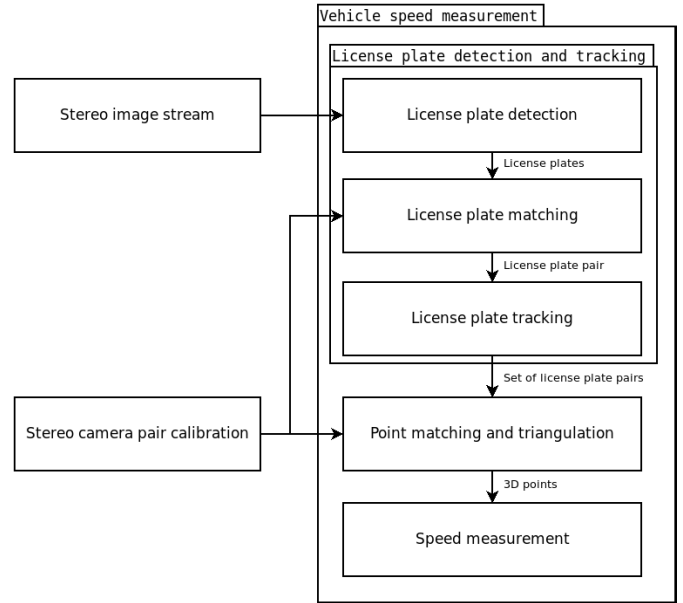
Vehicle speed measurement

License plate detection and tracking

Stereo image stream

License plate detection

License plates

License plate matching

License plate pair

License plate tracking

Set of license plate pairs

Stereo camera pair calibration

Point matching and triangulation

3D points

Speed measurement